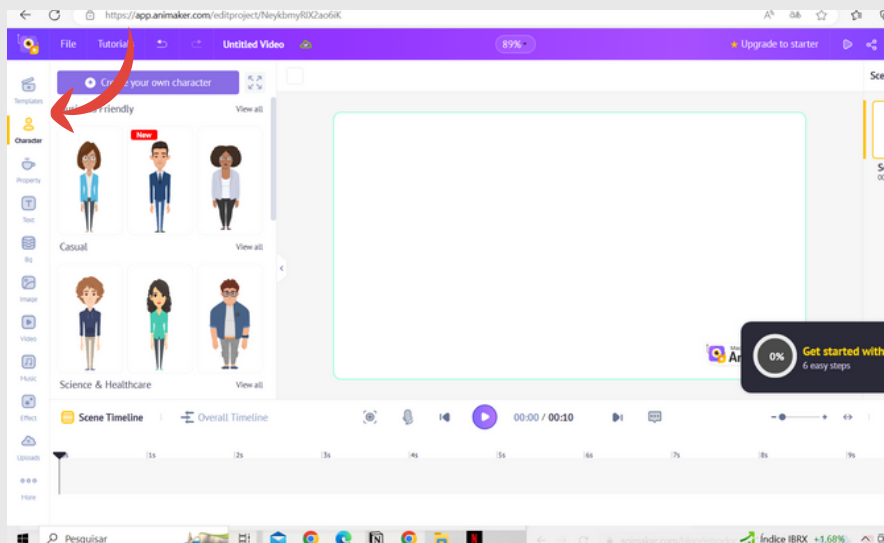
https://app.animaker.com/editproject/NeykbmyRIX2ao6iK

File Tutorial Untitled Video 89% Upgrade to starter

Templates
Character
Property
Text
Bg
Image
Video
Music
Effect
Uploads
More

Create your own character

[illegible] Friendly View all
New
Casual View all
Science & Healthcare View all

0% Get started with
6 easy steps

Scene Timeline Overall Timeline 00:00 / 00:10

1s 2s 3s 4s 5s 6s 7s 8s 9s

Pesquisar
Índice IBRX +1,68%